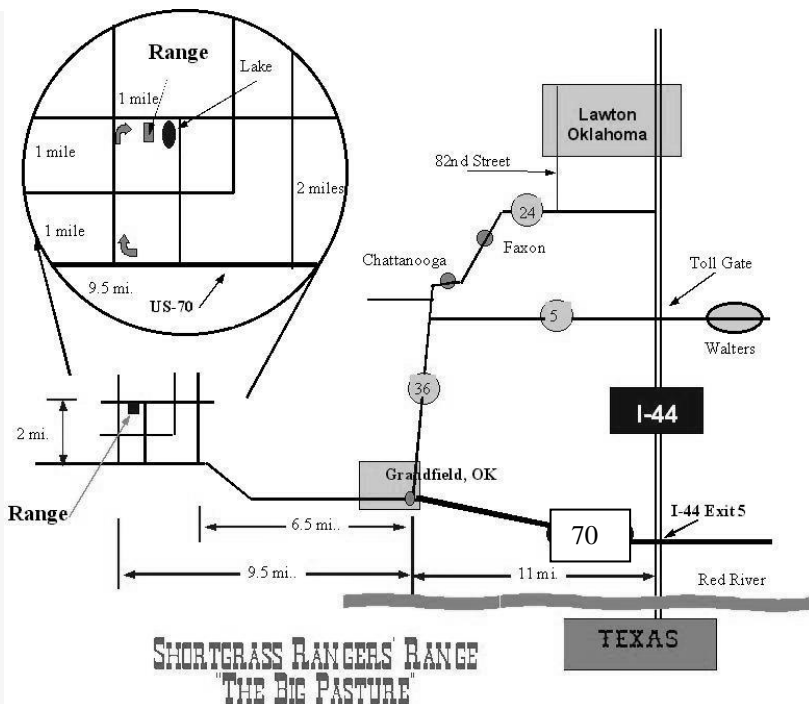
Range
Lake
1 mile
1 mile
2 miles
1 mile
9.5 mi.
US-70

Lawton
Oklahoma
82nd Street
24
Faxon
Chattanooga
Toll Gate
5
Walters
36
I-44

2 mi.
Range
Grandfield, OK
70
I-44 Exit 5
6.5 mi..
9.5 mi..
11 mi.
Red River
TEXAS

SHORTGRASS RANGERS' RANGE
"THE BIG PASTURE"